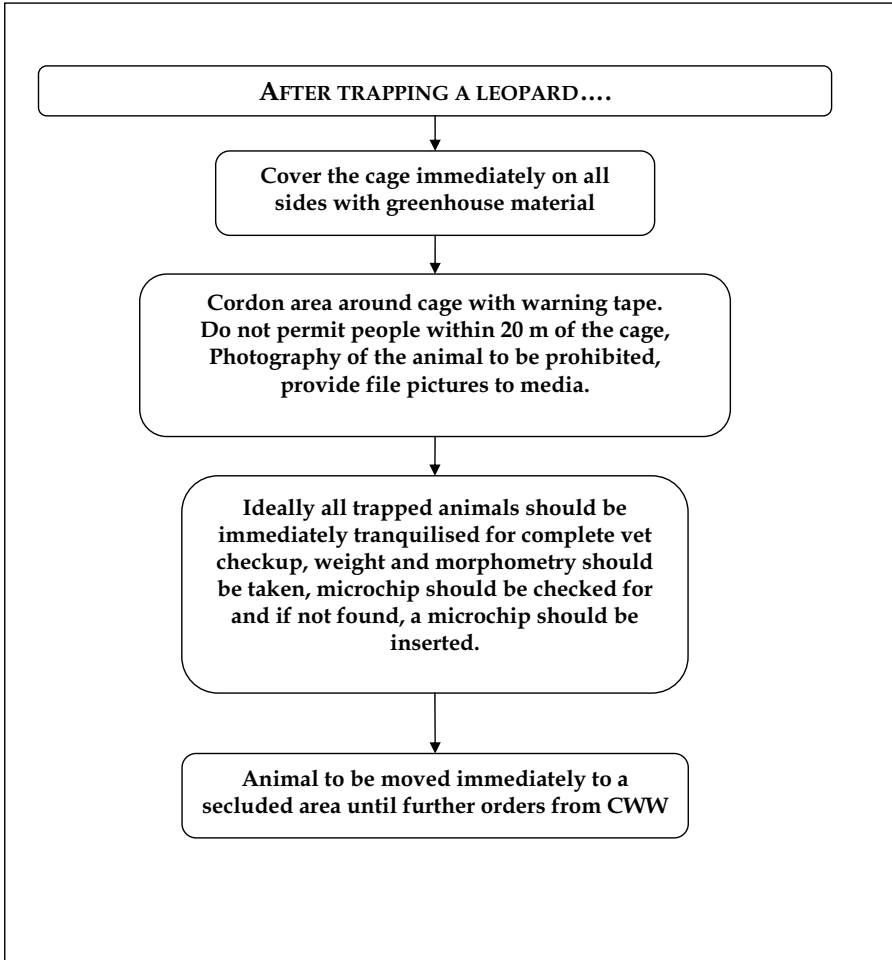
AFTER TRAPPING A LEOPARD….

Cover the cage immediately on all sides with greenhouse material

Cordon area around cage with warning tape. Do not permit people within 20 m of the cage, Photography of the animal to be prohibited, provide file pictures to media.

Ideally all trapped animals should be immediately tranquilised for complete vet checkup, weight and morphometry should be taken, microchip should be checked for and if not found, a microchip should be inserted.

Animal to be moved immediately to a secluded area until further orders from CWW